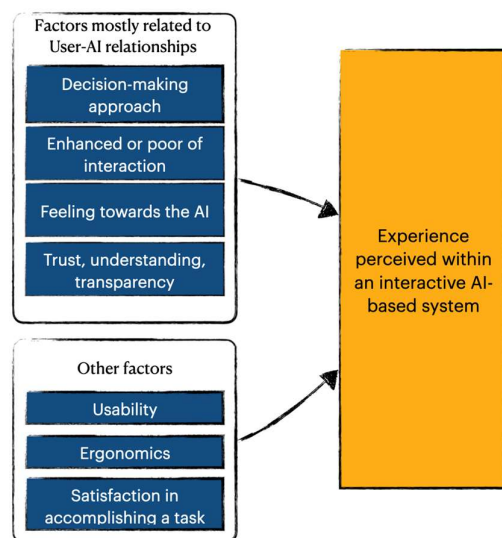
Factors mostly related to User-AI relationships

Decision-making approach

Enhanced or poor of interaction

Feeling towards the AI

Trust, understanding, transparency

Other factors

Usability

Ergonomics

Satisfaction in accomplishing a task

Experience perceived within an interactive AI-based system